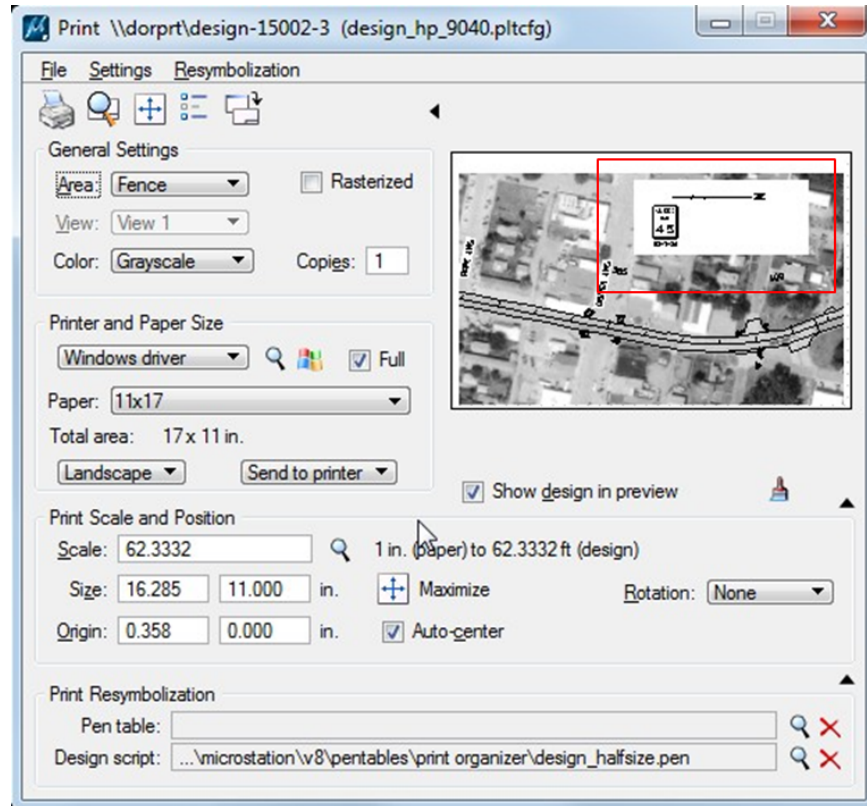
Print \\dorprt\design-15002-3 (design_hp_9040.pltcfg)

File Settings Resymbolization

General Settings

Area: Fence

Rasterized

View: View 1

Color: Grayscale

Copies: 1

Printer and Paper Size

Windows driver

Full

Paper: 11x17

Total area: 17 x 11 in.

Landscape

Send to printer

Show design in preview

Print Scale and Position

Scale: 62.3332

1 in. (paper) to 62.3332 ft (design)

Size: 16.285 11.000 in.

Maximize

Rotation: None

Origin: 0.358 0.000 in.

Auto-center

Print Resymbolization

Pen table:

Design script: ...\microstation\v8\pentables\print organizer\design_halfsize.pen